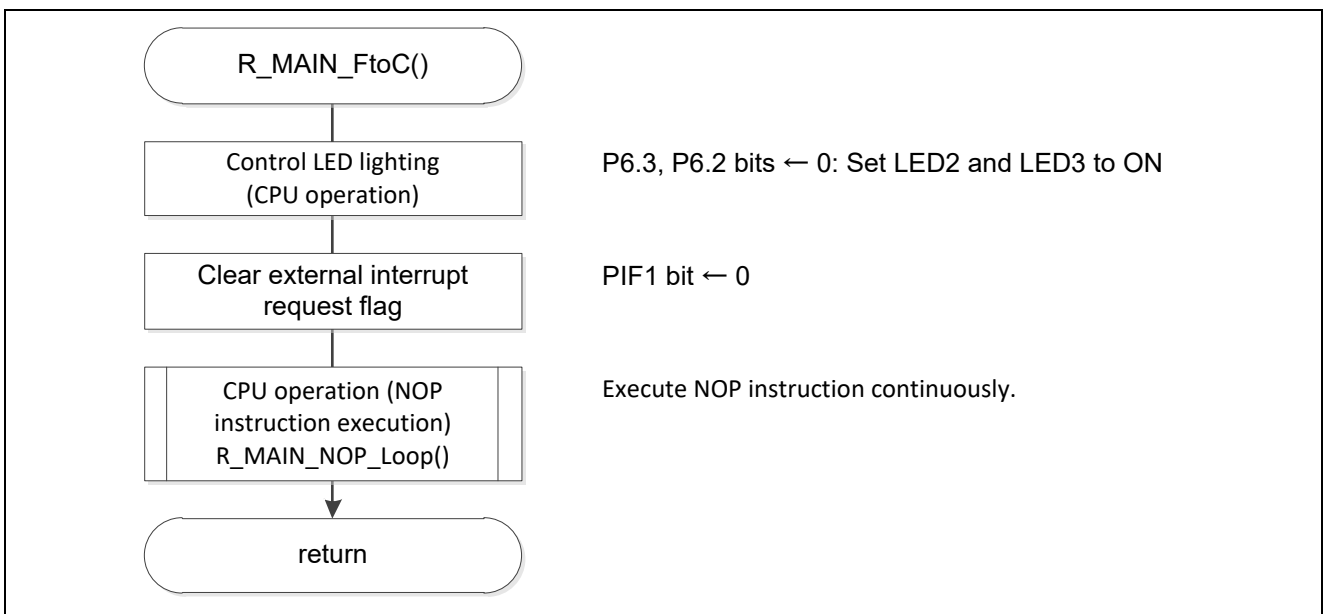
R_MAIN_FtoC()

Control LED lighting (CPU operation)

P6.3, P6.2 bits ← 0: Set LED2 and LED3 to ON

Clear external interrupt request flag

PIF1 bit ← 0

CPU operation (NOP instruction execution) R_MAIN_NOP_Loop()

Execute NOP instruction continuously.

return